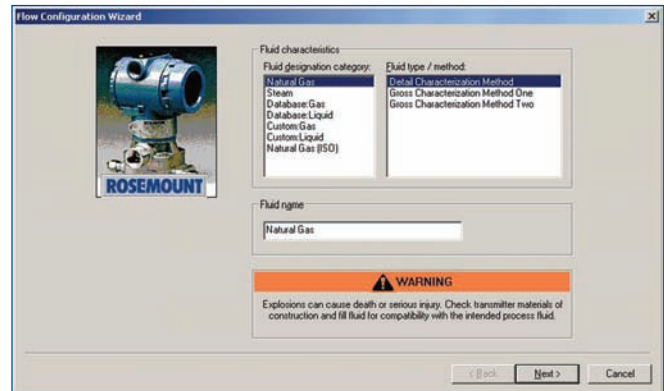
Flow Configuration Wizard

ROSEMOUNT

Fluid characteristics

Fluid designation category:

Natural Gas
Steam
Database:Gas
Database:Liquid
Custom:Gas
Custom:Liquid
Natural Gas (ISO)

Fluid type / method:

Detail Characterization Method
Gross Characterization Method One
Gross Characterization Method Two

Fluid name

Natural Gas

WARNING

Explosions can cause death or serious injury. Check transmitter materials of construction and fill fluid for compatibility with the intended process fluid.

< Back

Next >

Cancel